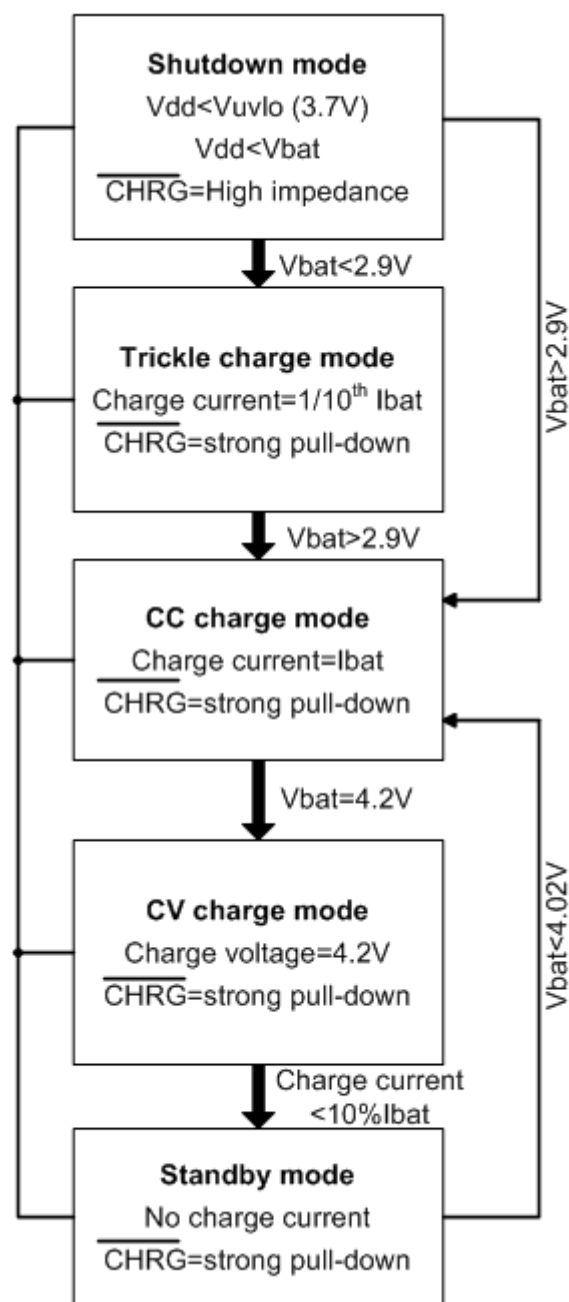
**Shutdown mode**
Vdd<Vuvlo (3.7V)
Vdd<Vbat
$\overline{\text{CHRG}}$=High impedance

Vbat<2.9V

**Trickle charge mode**
Charge current=1/10$^{th}$ Ibat
$\overline{\text{CHRG}}$=strong pull-down

Vbat>2.9V

Vbat>2.9V

**CC charge mode**
Charge current=Ibat
$\overline{\text{CHRG}}$=strong pull-down

Vbat=4.2V

**CV charge mode**
Charge voltage=4.2V
$\overline{\text{CHRG}}$=strong pull-down

Vbat<4.02V

Charge current <10%Ibat

**Standby mode**
No charge current
$\overline{\text{CHRG}}$=strong pull-down